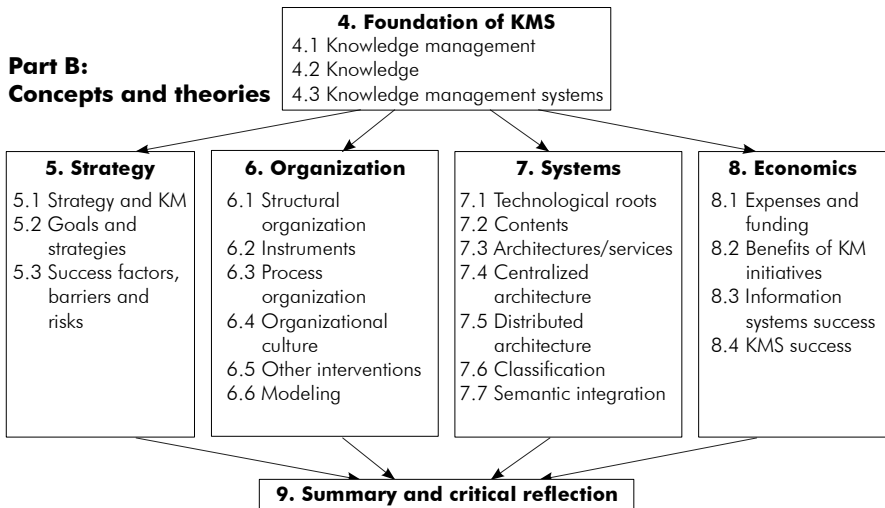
Part B:
Concepts and theories

4. Foundation of KMS
4.1 Knowledge management
4.2 Knowledge
4.3 Knowledge management systems

5. Strategy
5.1 Strategy and KM
5.2 Goals and strategies
5.3 Success factors, barriers and risks

6. Organization
6.1 Structural organization
6.2 Instruments
6.3 Process organization
6.4 Organizational culture
6.5 Other interventions
6.6 Modeling

7. Systems
7.1 Technological roots
7.2 Contents
7.3 Architectures/services
7.4 Centralized architecture
7.5 Distributed architecture
7.6 Classification
7.7 Semantic integration

8. Economics
8.1 Expenses and funding
8.2 Benefits of KM initiatives
8.3 Information systems success
8.4 KMS success

9. Summary and critical reflection